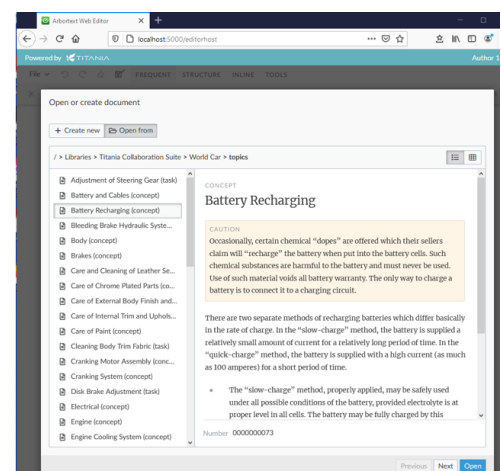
Arbortext Web Editor

localhost:5000/editorhost

Powered by TITANIA

Author 1

File FREQUENT STRUCTURE INLINE TOOLS

Open or create document

+ Create new | Open from

/ > Libraries > Titania Collaboration Suite > World Car > topics

Adjustment of Steering Gear (task)
Battery and Cables (concept)
Battery Recharging (concept)
Bleeding Brake Hydraulic Syste...
Body (concept)
Brakes (concept)
Care and Cleaning of Leather Se...
Care of Chrome Plated Parts (co...
Care of External Body Finish and...
Care of Internal Trim and Uphols...
Care of Paint (concept)
Cleaning Body Trim Fabric (task)
Cranking Motor Assembly (conc...
Cranking System (concept)
Disk Brake Adjustment (task)
Electrical (concept)
Engine (concept)
Engine Cooling System (concept)

CONCEPT

Battery Recharging

CAUTION

Occasionally, certain chemical “dopes” are offered which their sellers claim will “recharge” the battery when put into the battery cells. Such chemical substances are harmful to the battery and must never be used. Use of such material voids all battery warranty. The only way to charge a battery is to connect it to a charging circuit.

There are two separate methods of recharging batteries which differ basically in the rate of charge. In the “slow-charge” method, the battery is supplied a relatively small amount of current for a relatively long period of time. In the “quick-charge” method, the battery is supplied with a high current (as much as 100 amperes) for a short period of time.

• The “slow-charge” method, properly applied, may be safely used under all possible conditions of the battery, provided electrolyte is at proper level in all cells. The battery may be fully charged by this

Number 0000000073

Previous Next Open